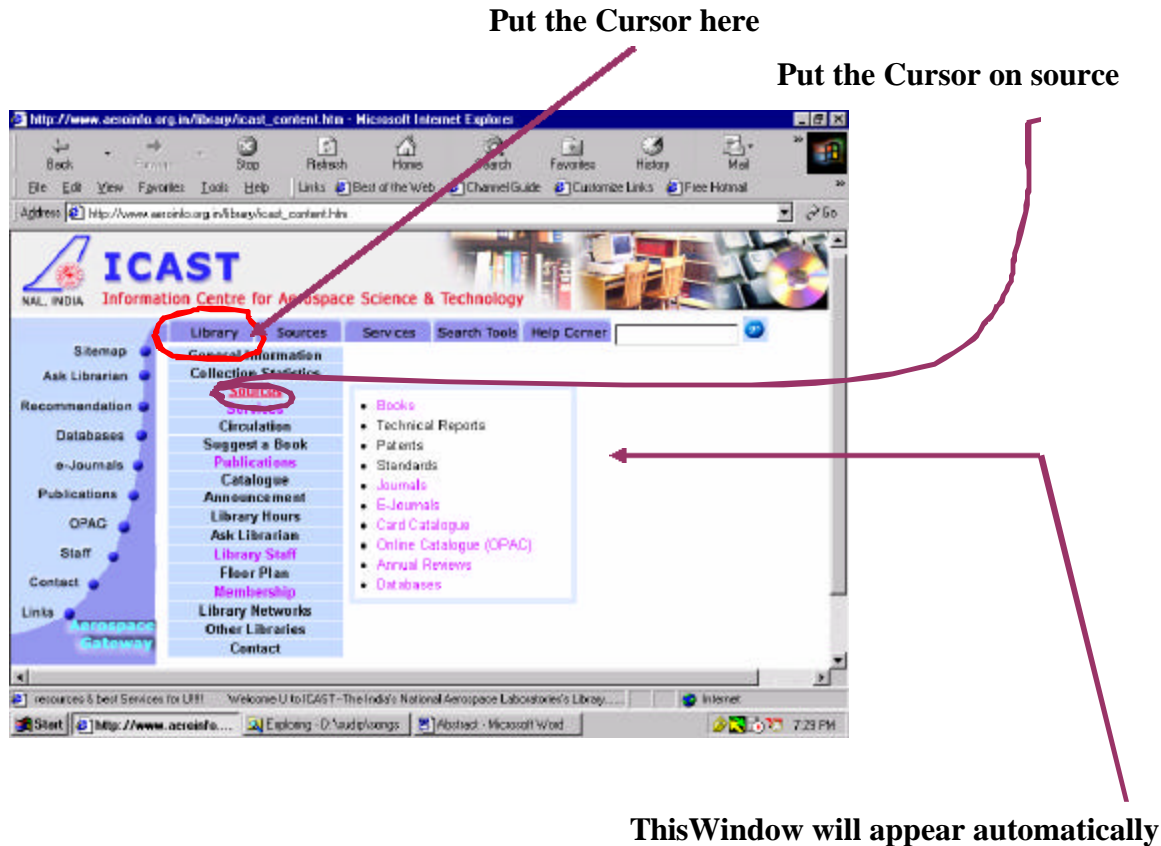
Put the Cursor here

Put the Cursor on source

http://www.aeroinfo.org.in/library/icast_content.htm - Microsoft Internet Explorer

Back Forward Stop Refresh Home Search Favorites History Mail

File Edit View Favorites Tools Help Links Best of the Web Channel Guide Customize Links Free Hotmail

Address http://www.aeroinfo.org.in/library/icast_content.htm Go

NAL, INDIA ICAST Information Centre for Aerospace Science & Technology

Library Sources Services Search Tools Help Corner

Sitemap
Ask Librarian
Recommendation
Databases
e-Journals
Publications
OPAC
Staff
Contact
Links
Aerospace Gateway

General Information
Collection Statistics
Sources
Services
Circulation
Suggest a Book
Publications
Catalogue
Announcement
Library Hours
Ask Librarian
Library Staff
Floor Plan
Membership
Library Networks
Other Libraries
Contact

- Books
- Technical Reports
- Patents
- Standards
- Journals
- E-Journals
- Card Catalogue
- Online Catalogue (OPAC)
- Annual Reviews
- Databases

resources & best Services for U!!! Welcome U to ICAST - The India's National Aerospace Laboratories's Library.... Internet

Start http://www.aeroinfo.... Exploring - D:\sudip\songs Abstract - Microsoft Word 7:29 PM

ThisWindow will appear automatically